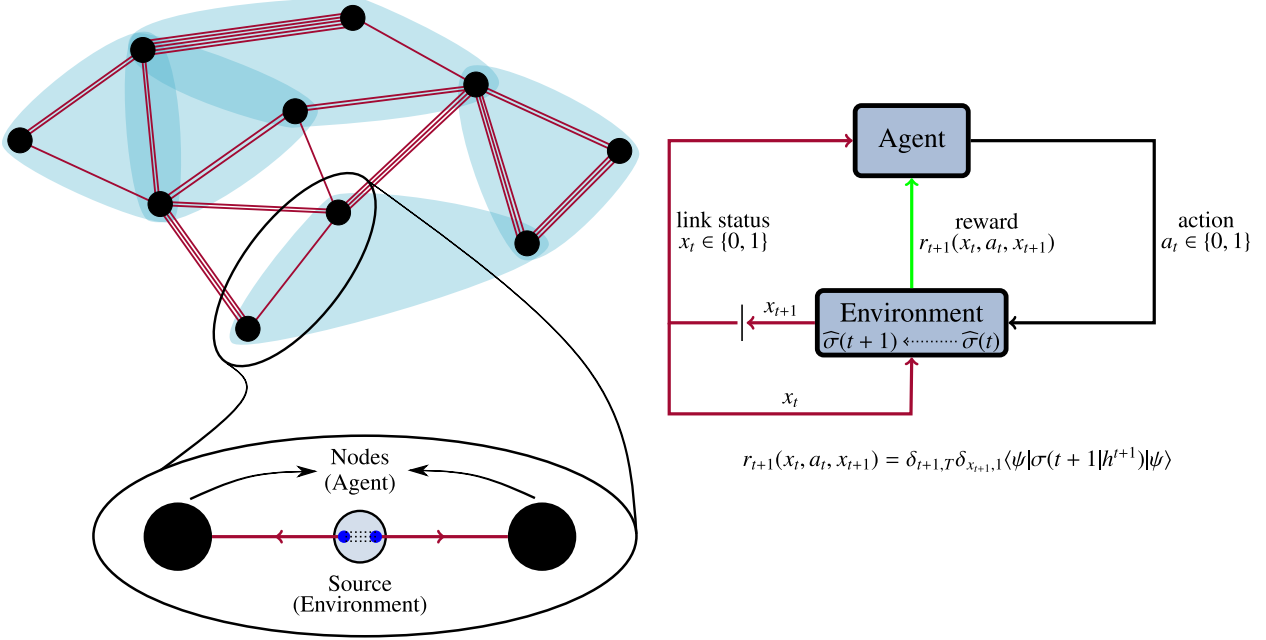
Nodes
(Agent)

Source
(Environment)

Agent

link status
$x_t \in \{0, 1\}$

reward
$r_{t+1}(x_t, a_t, x_{t+1})$

action
$a_t \in \{0, 1\}$

$x_{t+1}$

Environment
$\widehat{\sigma}(t+1)$ $\widehat{\sigma}(t)$

$x_t$

$r_{t+1}(x_t, a_t, x_{t+1}) = \delta_{t+1,T}\delta_{x_{t+1},1}\langle\psi|\sigma(t+1|h^{t+1})|\psi\rangle$